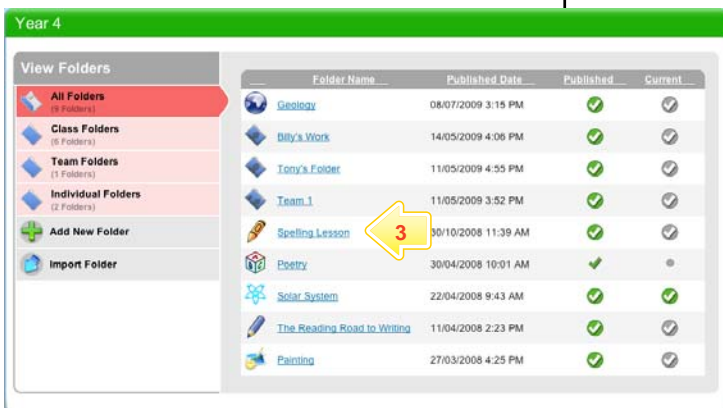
Year 4

View Folders

All Folders
(9 Folders)

Class Folders
(6 Folders)

Team Folders
(1 Folders)

Individual Folders
(2 Folders)

Add New Folder

Import Folder

| Folder Name | Published Date | Published | Current |
|---|---|---|---|
| Geology | 08/07/2009 3:15 PM | | |
| Billy's Work | 14/05/2009 4:06 PM | | |
| Tony's Folder | 11/05/2009 4:55 PM | | |
| Team 1 | 11/05/2009 3:52 PM | | |
| Spelling Lesson | 30/10/2008 11:39 AM | | |
| Poetry | 30/04/2008 10:01 AM | | |
| Solar System | 22/04/2008 9:43 AM | | |
| The Reading Road to Writing | 11/04/2008 2:23 PM | | |
| Painting | 27/03/2008 4:25 PM | | |

3